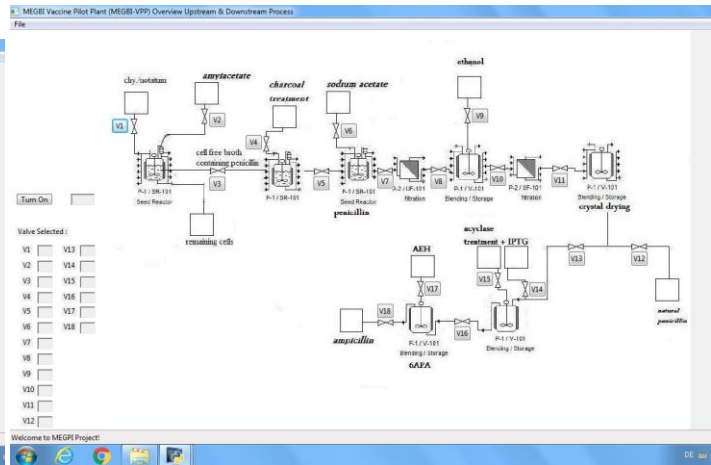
MEGBI Vaccine Pilot Plant (MEGBI-VPP) Overview Upstream & Downstream Process
File

chy./notatum
amylacetate
charcoal treatment
sodrum acetate
ethanol
V1
V2
V4
V6
V9
cell free broth containing penicillin
V3
V5
V7
V8
V10
V11
P-1 / SR-101 Seed Reactor
P-1 / SR-101
P-1 / SR-101 Seed Reactor
penicillin
P-2 / UF-101 filtration
P-1 / V-101 Blending / Storage
P-2 / UF-101 filtration
P-1 / V-101 Blending / Storage
crystal drying
remaining cells
AEH
acyclase treatment + IPTG
V17
V15
V14
V13
V12
V18
V16
ampicillin
P-1 / V-101 Blending / Storage
6APA
P-1 / V-101 Blending / Storage
natural penicillin

Turn On

Valve Selected :
V1
V2
V3
V4
V5
V6
V7
V8
V9
V10
V11
V12
V13
V14
V15
V16
V17
V18

Welcome to MEGPI Project!
DE